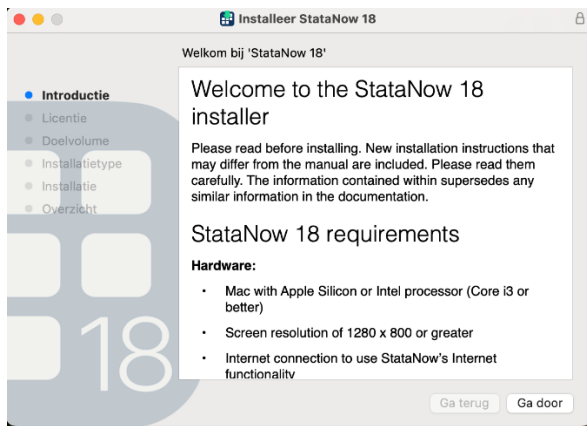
Installeer StataNow 18

Welkom bij 'StataNow 18'

Introductie
Licentie
Doelvolume
Installatietype
Installatie
Overzicht

18

Welcome to the StataNow 18 installer

Please read before installing. New installation instructions that may differ from the manual are included. Please read them carefully. The information contained within supersedes any similar information in the documentation.

StataNow 18 requirements

Hardware:

- Mac with Apple Silicon or Intel processor (Core i3 or better)
- Screen resolution of 1280 x 800 or greater
- Internet connection to use StataNow's Internet functionality

Ga terug
Ga door